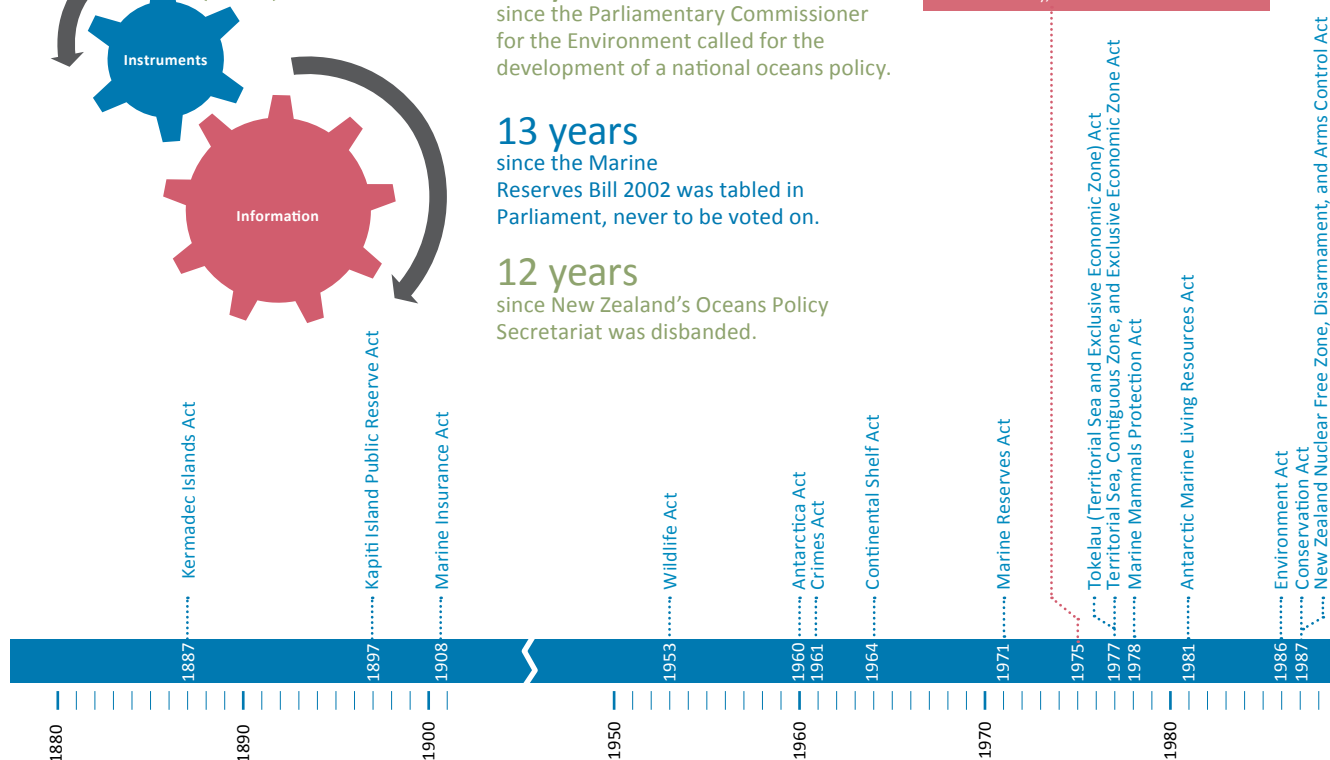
Instruments

Information

since the Parliamentary Commissioner for the Environment called for the development of a national oceans policy.

13 years
since the Marine Reserves Bill 2002 was tabled in Parliament, never to be voted on.

12 years
since New Zealand's Oceans Policy Secretariat was disbanded.

Kermadec Islands Act
Kapiti Island Public Reserve Act
Marine Insurance Act
Wildlife Act
Antarctica Act
Crimes Act
Continental Shelf Act
Marine Reserves Act
Tokelau (Territorial Sea and Exclusive Economic Zone) Act
Territorial Sea, Contiguous Zone, and Exclusive Economic Zone Act
Marine Mammals Protection Act
Antarctic Marine Living Resources Act
Environment Act
Conservation Act
New Zealand Nuclear Free Zone, Disarmament, and Arms Control Act

1887
1897
1908
1953
1960
1961
1964
1971
1975
1977
1978
1981
1986
1987

1880
1890
1900
1950
1960
1970
1980